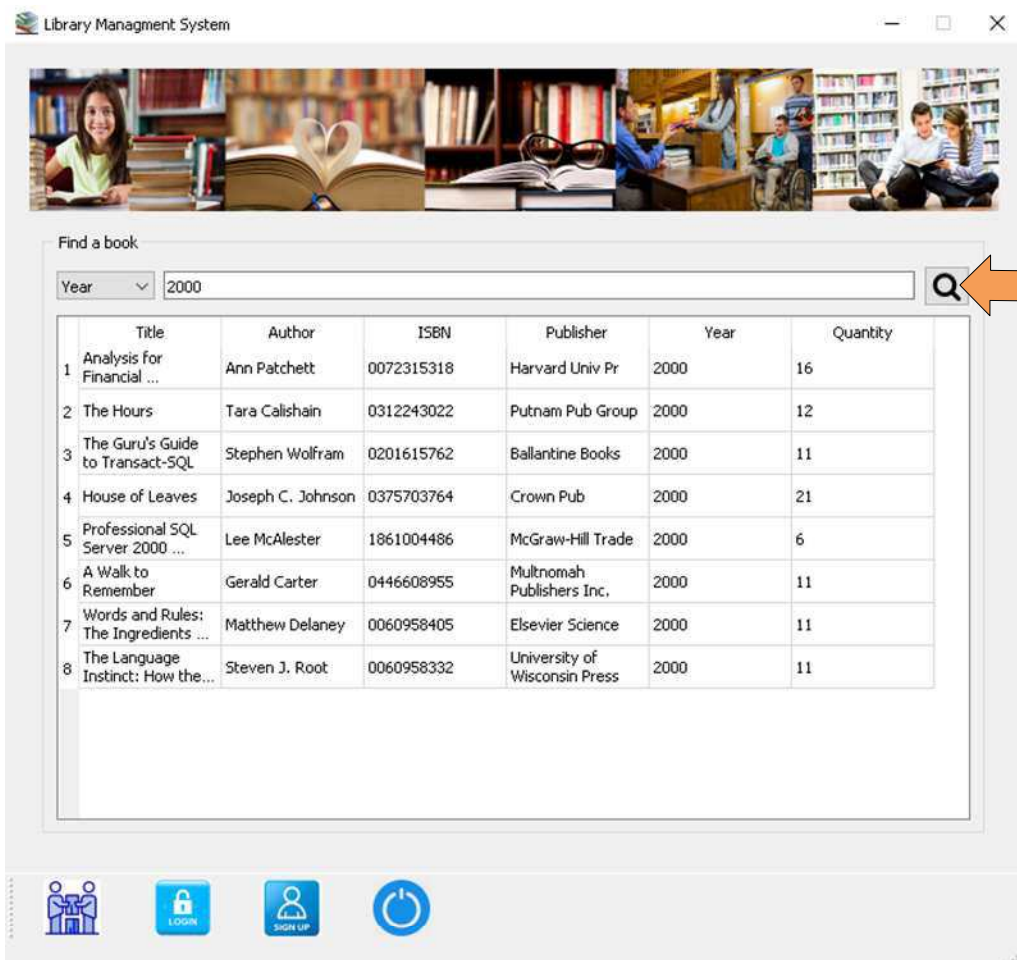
Library Managment System

Find a book

Year 2000

| | Title | Author | ISBN | Publisher | Year | Quantity |
|---|---|---|---|---|---|---|
| 1 | Analysis for Financial ... | Ann Patchett | 0072315318 | Harvard Univ Pr | 2000 | 16 |
| 2 | The Hours | Tara Calishain | 0312243022 | Putnam Pub Group | 2000 | 12 |
| 3 | The Guru's Guide to Transact-SQL | Stephen Wolfram | 0201615762 | Ballantine Books | 2000 | 11 |
| 4 | House of Leaves | Joseph C. Johnson | 0375703764 | Crown Pub | 2000 | 21 |
| 5 | Professional SQL Server 2000 ... | Lee McAlester | 1861004486 | McGraw-Hill Trade | 2000 | 6 |
| 6 | A Walk to Remember | Gerald Carter | 0446608955 | Multnomah Publishers Inc. | 2000 | 11 |
| 7 | Words and Rules: The Ingredients ... | Matthew Delaney | 0060958405 | Elsevier Science | 2000 | 11 |
| 8 | The Language Instinct: How the... | Steven J. Root | 0060958332 | University of Wisconsin Press | 2000 | 11 |

LOGIN

SIGN UP